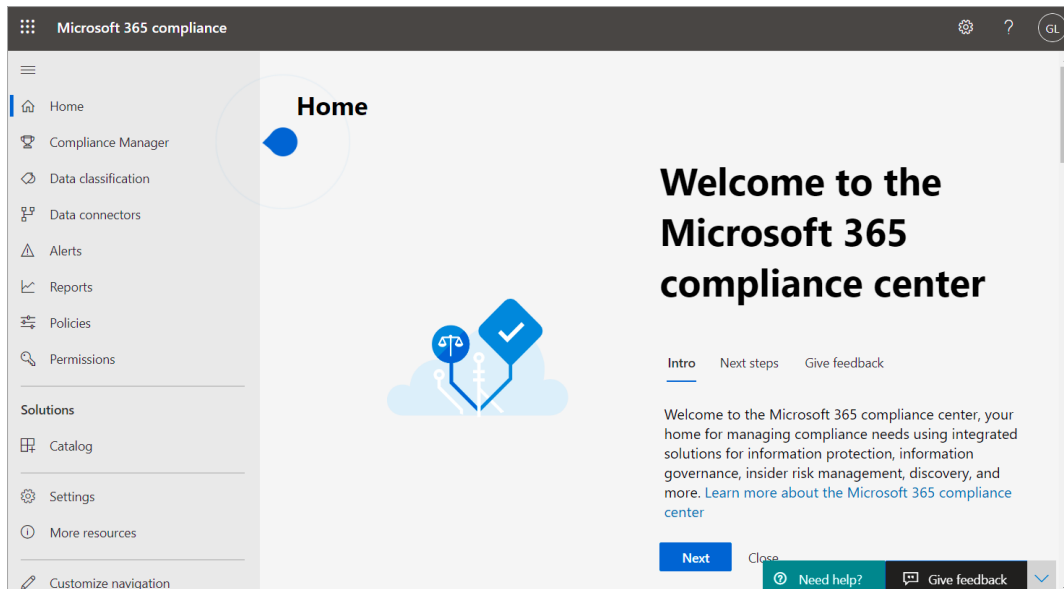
Microsoft 365 compliance

GL

Home

Compliance Manager

Data classification

Data connectors

Alerts

Reports

Policies

Permissions

Solutions

Catalog

Settings

More resources

Customize navigation

Home

Welcome to the Microsoft 365 compliance center

Intro Next steps Give feedback

Welcome to the Microsoft 365 compliance center, your home for managing compliance needs using integrated solutions for information protection, information governance, insider risk management, discovery, and more. Learn more about the Microsoft 365 compliance center

Next Close

Need help? Give feedback